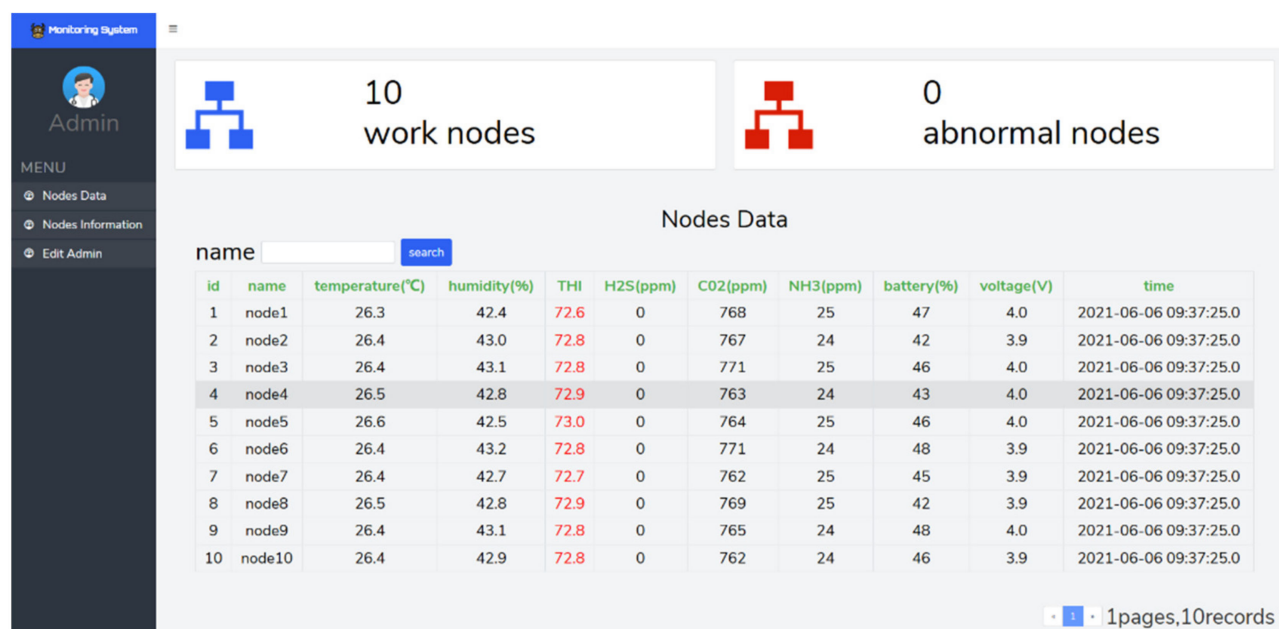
Monitoring System

≡

Admin

MENU

Nodes Data

Nodes Information

Edit Admin

10
work nodes

0
abnormal nodes

Nodes Data

name search

| id | name | temperature(℃) | humidity(%) | THI | H2S(ppm) | C02(ppm) | NH3(ppm) | battery(%) | voltage(V) | time |
|---|---|---|---|---|---|---|---|---|---|---|
| 1 | node1 | 26.3 | 42.4 | 72.6 | 0 | 768 | 25 | 47 | 4.0 | 2021-06-06 09:37:25.0 |
| 2 | node2 | 26.4 | 43.0 | 72.8 | 0 | 767 | 24 | 42 | 3.9 | 2021-06-06 09:37:25.0 |
| 3 | node3 | 26.4 | 43.1 | 72.8 | 0 | 771 | 25 | 46 | 4.0 | 2021-06-06 09:37:25.0 |
| 4 | node4 | 26.5 | 42.8 | 72.9 | 0 | 763 | 24 | 43 | 4.0 | 2021-06-06 09:37:25.0 |
| 5 | node5 | 26.6 | 42.5 | 73.0 | 0 | 764 | 25 | 46 | 4.0 | 2021-06-06 09:37:25.0 |
| 6 | node6 | 26.4 | 43.2 | 72.8 | 0 | 771 | 24 | 48 | 3.9 | 2021-06-06 09:37:25.0 |
| 7 | node7 | 26.4 | 42.7 | 72.7 | 0 | 762 | 25 | 45 | 3.9 | 2021-06-06 09:37:25.0 |
| 8 | node8 | 26.5 | 42.8 | 72.9 | 0 | 769 | 25 | 42 | 3.9 | 2021-06-06 09:37:25.0 |
| 9 | node9 | 26.4 | 43.1 | 72.8 | 0 | 765 | 24 | 48 | 4.0 | 2021-06-06 09:37:25.0 |
| 10 | node10 | 26.4 | 42.9 | 72.8 | 0 | 762 | 24 | 46 | 3.9 | 2021-06-06 09:37:25.0 |

« 1 » 1pages,10records